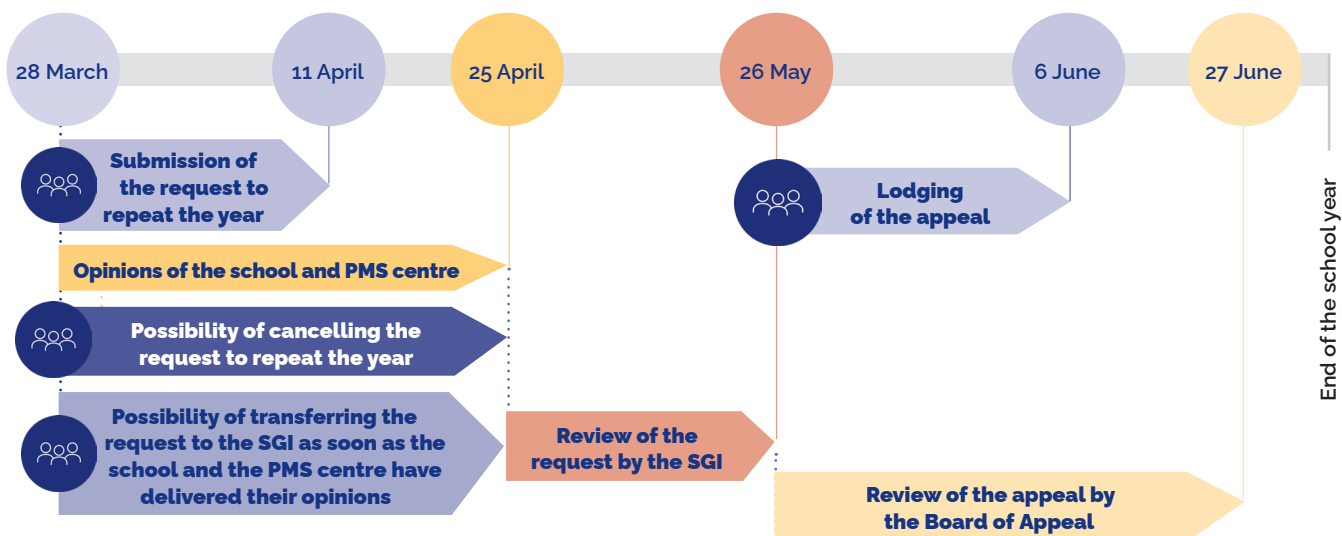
28 March
11 April
25 April
26 May
6 June
27 June

End of the school year

Submission of the request to repeat the year

Lodging of the appeal

Opinions of the school and PMS centre

Possibility of cancelling the request to repeat the year

Possibility of transferring the request to the SGI as soon as the school and the PMS centre have delivered their opinions

Review of the request by the SGI

Review of the appeal by the Board of Appeal